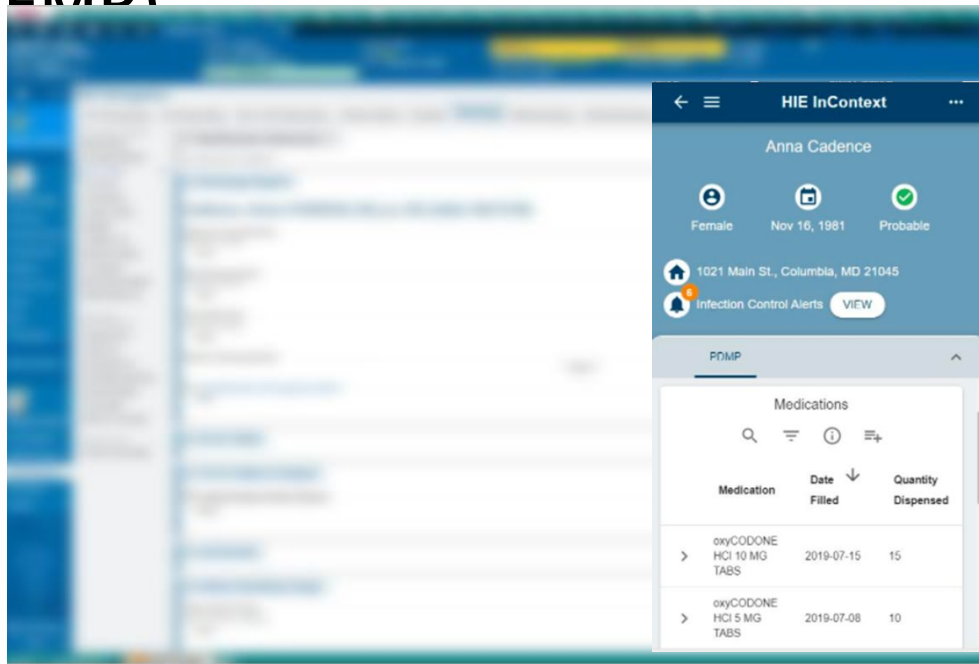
HIE InContext

Anna Cadence

Female
Nov 16, 1981
Probable

1021 Main St., Columbia, MD 21045

6
Infection Control Alerts VIEW

PDMP

Medications

| Medication | Date Filled | Quantity Dispensed |
|---|---|---|
| oxyCODONE HCl 10 MG TABS | 2019-07-15 | 15 |
| oxyCODONE HCl 5 MG TABS | 2019-07-08 | 10 |